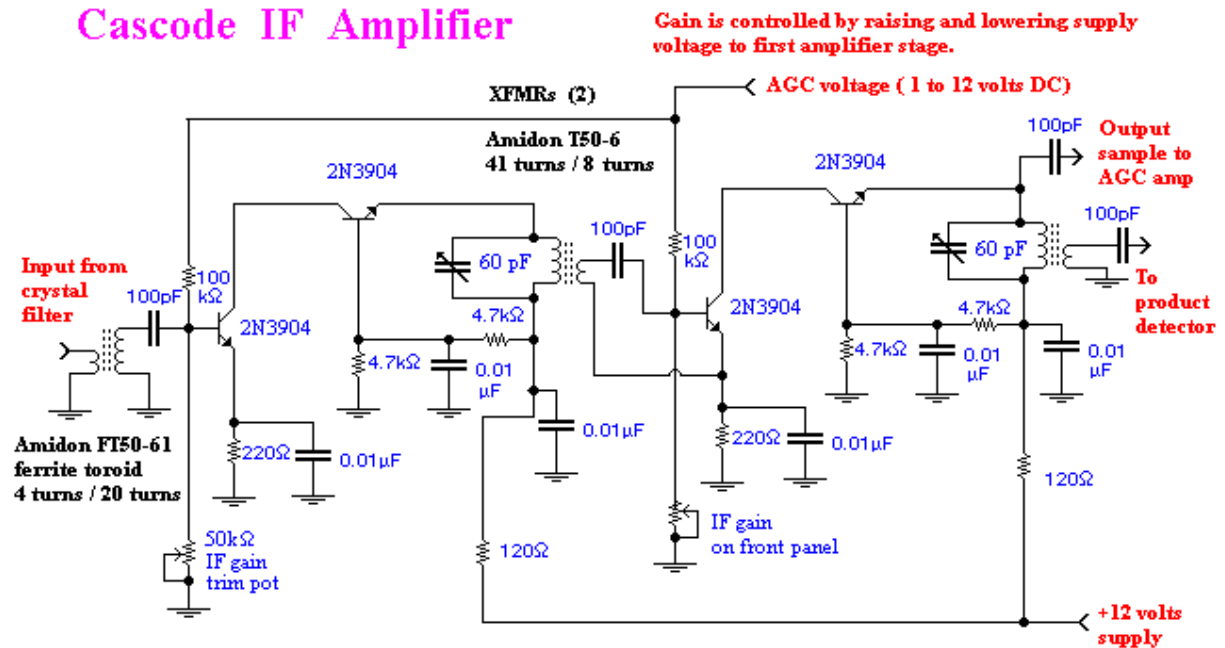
Cascode IF Amplifier

Gain is controlled by raising and lowering supply voltage to first amplifier stage.

XFMRs (2)

AGC voltage ( 1 to 12 volts DC)

Amidon T50-6
41 turns / 8 turns

100pF

Output sample to AGC amp

2N3904

2N3904

100pF

60 pF

100pF

100 kΩ

60 pF

To product detector

Input from crystal filter

100pF

100 kΩ

2N3904

4.7kΩ

2N3904

4.7kΩ

4.7kΩ

0.01 µF

4.7kΩ

0.01 µF

0.01 µF

0.01µF

Amidon FT50-61
ferrite toroid
4 turns / 20 turns

220Ω

0.01µF

220Ω

0.01µF

120Ω

IF gain
on front panel

50kΩ
IF gain
trim pot

120Ω

+12 volts supply